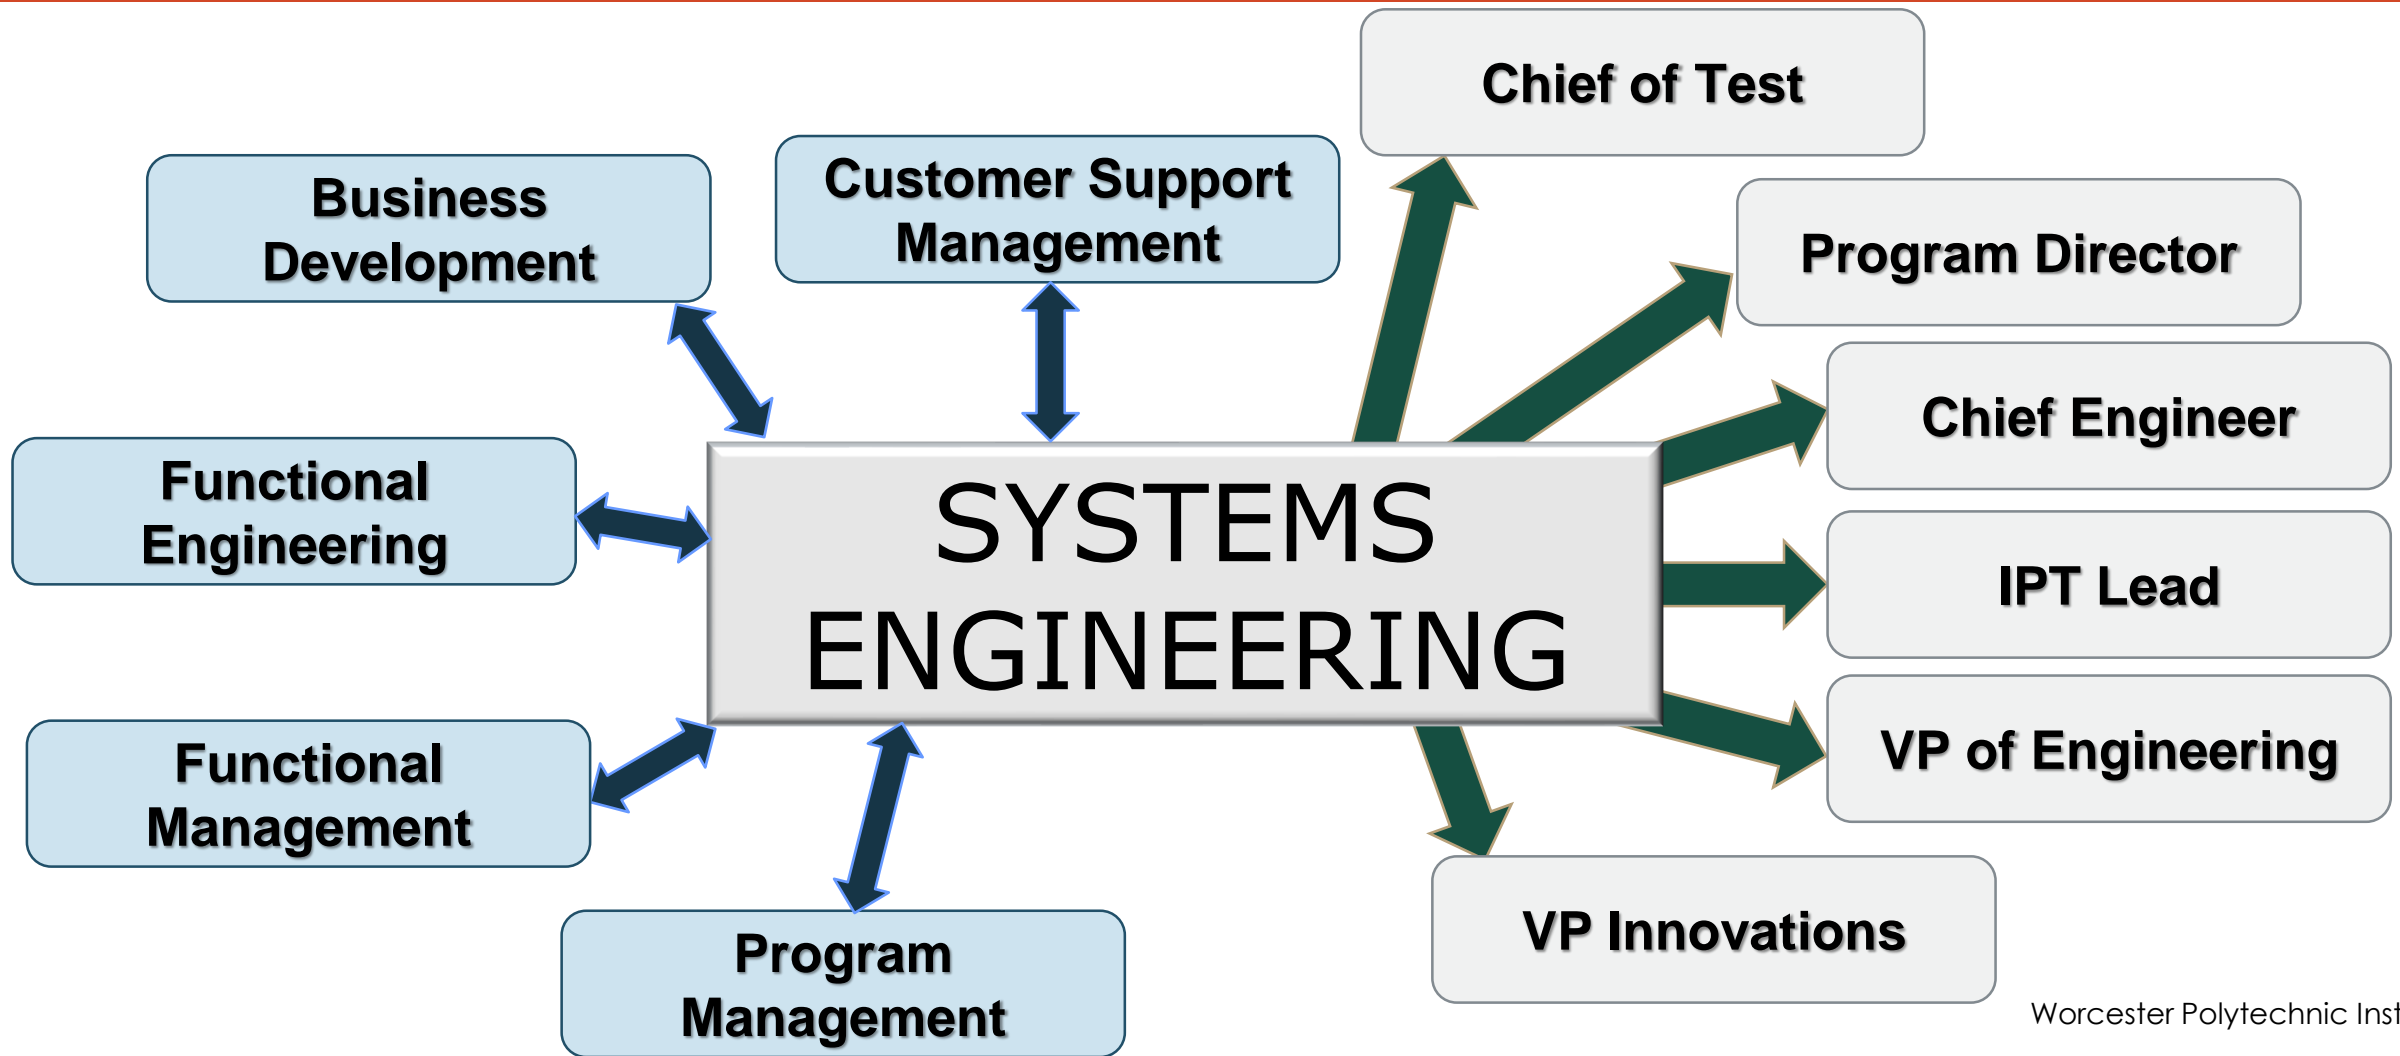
Chief of Test

Business Development

Customer Support Management

Program Director

Chief Engineer

Functional Engineering

SYSTEMS ENGINEERING

IPT Lead

Functional Management

VP of Engineering

Program Management

VP Innovations

Worcester Polytechnic Inst